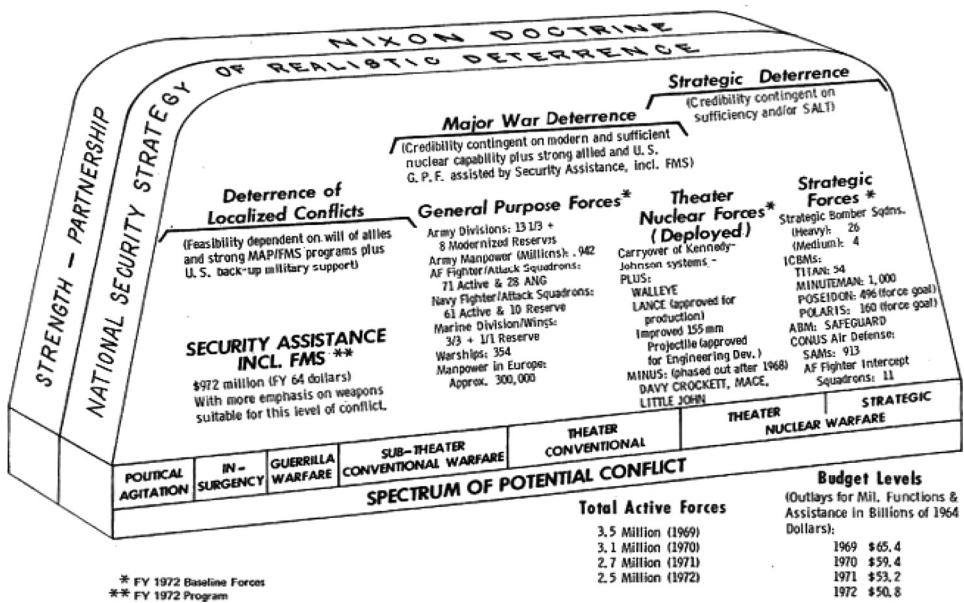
NIXON DOCTRINE

STRENGTH – PARTNERSHIP

NATIONAL SECURITY STRATEGY OF REALISTIC DETERRENCE

Strategic Deterrence
(Credibility contingent on sufficiency and/or SALT)

Major War Deterrence
(Credibility contingent on modern and sufficient nuclear capability plus strong allied and U.S. G.P.F. assisted by Security Assistance, incl. FMS)

Deterrence of Localized Conflicts
(Feasibility dependent on will of allies and strong MAP/FMS programs plus U.S. back-up military support)

SECURITY ASSISTANCE INCL. FMS **
$972 million (FY 64 dollars)
With more emphasis on weapons suitable for this level of conflict.

General Purpose Forces*
Army Divisions: 13 1/3 +
8 Modernized Reserves
Army Manpower (Millions): .942
AF Fighter/Attack Squadrons:
71 Active & 28 ANG
Navy Fighter/Attack Squadrons:
61 Active & 10 Reserve
Marine Division/Wings:
3/3 + 1/1 Reserve
Warships: 354
Manpower in Europe:
Approx. 300,000

Theater Nuclear Forces* (Deployed)
Carryover of Kennedy-Johnson systems –
PLUS:
WALLEYE
LANCE (approved for production)
Improved 155mm Projectile (approved for Engineering Dev.)
MINUS: (phased out after 1968)
DAVY CROCKETT, MACE,
LITTLE JOHN

Strategic Forces *
Strategic Bomber Sqdns.
(Heavy): 26
(Medium): 4
ICBMs:
TITAN: 54
MINUTEMAN: 1,000
POSEIDON: 496 (force goal)
POLARIS: 160 (force goal)
ABM: SAFEGUARD
CONUS Air Defense:
SAMs: 913
AF Fighter Intercept
Squadrons: 11

POLITICAL AGITATION | IN-SURGENCY | GUERRILLA WARFARE | SUB-THEATER CONVENTIONAL WARFARE | THEATER CONVENTIONAL | THEATER | STRATEGIC
NUCLEAR WARFARE

SPECTRUM OF POTENTIAL CONFLICT

Total Active Forces
3.5 Million (1969)
3.1 Million (1970)
2.7 Million (1971)
2.5 Million (1972)

Budget Levels
(Outlays for Mil. Functions & Assistance in Billions of 1964 Dollars):
1969 $65.4
1970 $59.4
1971 $53.2
1972 $50.8

* FY 1972 Baseline Forces
** FY 1972 Program